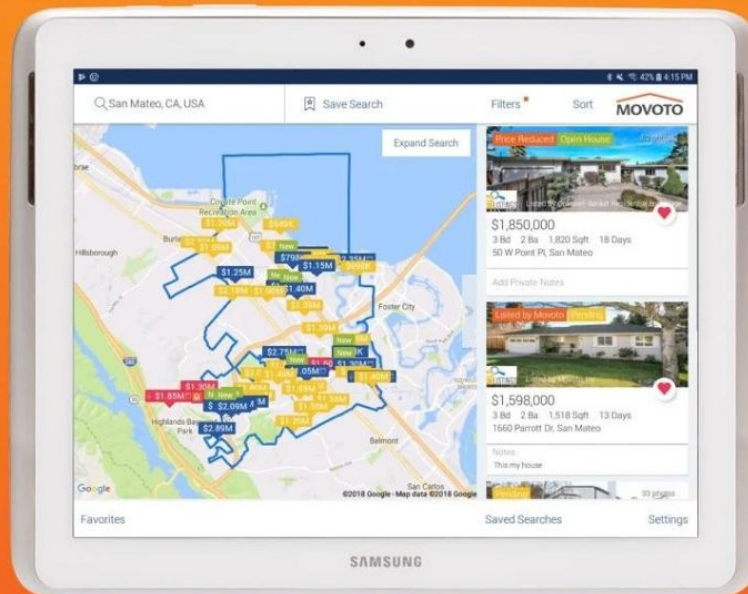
42% 4:15 PM

San Mateo, CA, USA

Save Search

Filters

Sort

MOVOTO

Expand Search

Coyote Point Recreation Area

Burlingame

Hillsborough

Foster City

Highlands-Baywood Park

Belmont

San Carlos

$1.25M

$1.15M

$798K

$1.40M

$1.39M

$2.75M

$1.30M

$1.85M

$2.09M

$2.89M

$1.50M

$1.49M

New

Google

©2018 Google · Map data ©2018 Google

Price Reduced

Open House

$1,850,000

3 Bd 2 Ba 1,820 Sqft 18 Days

50 W Point Pl, San Mateo

Add Private Notes

Listed by Movoto

Pending

$1,598,000

3 Bd 2 Ba 1,518 Sqft 13 Days

1560 Parrott Dr, San Mateo

Notes

This my house

Pending

Favorites

Saved Searches

Settings

SAMSUNG